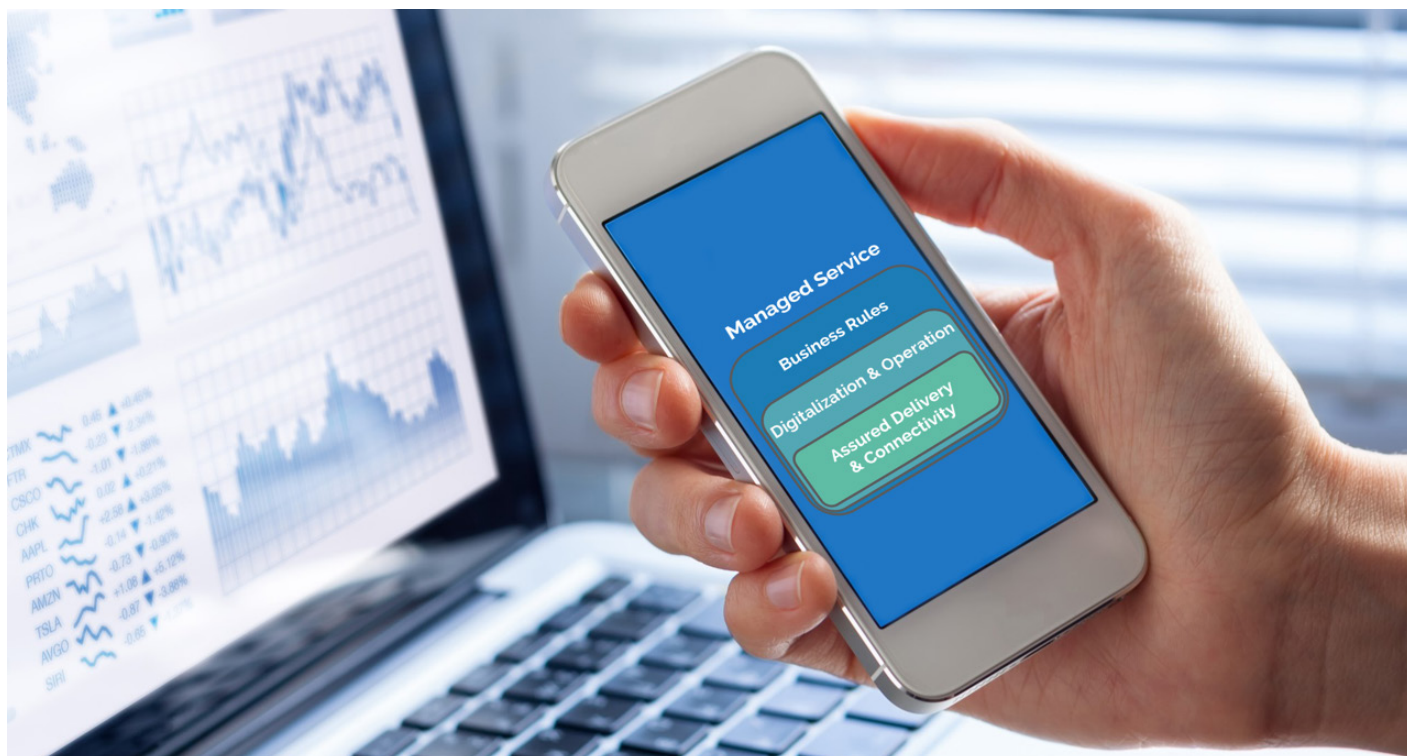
Managed Service

Business Rules

Digitalization & Operation

Assured Delivery & Connectivity

ZTMX
FTR
CSCO
CHK
AAPL
PRTO
AMZN
TSLA
AVGO
SIRI

0.45 ▲ +0.40%
-0.23 ▼ -0.34%
-1.01 ▼ -1.06%
0.02 ▲ +0.21%
+2.58 ▲ +3.85%
-0.14 ▼ -1.42%
-0.73 ▼ -0.90%
+1.06 ▲ +5.12%
-0.87 ▼ -3.86%
-0.55 ▼ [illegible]